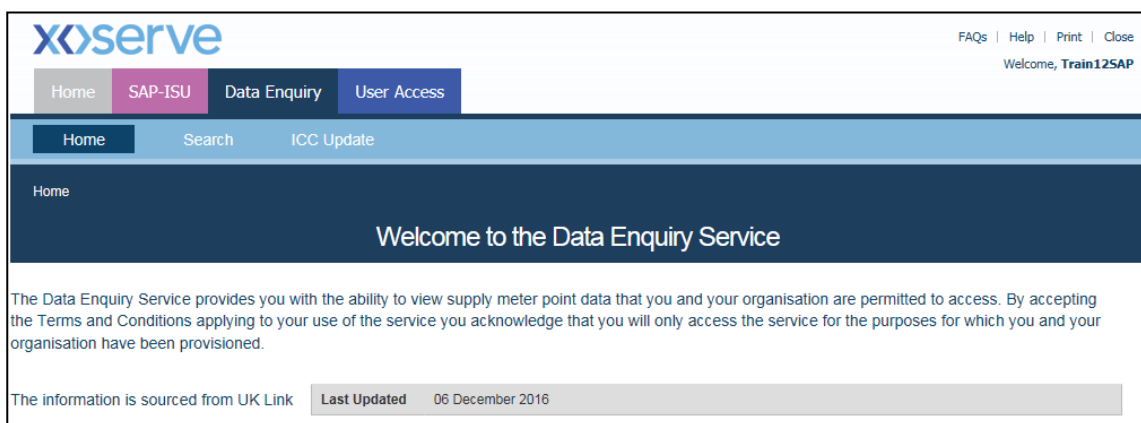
xoserve

FAQs | Help | Print | Close

Welcome, **Train12SAP**

Home SAP-ISU Data Enquiry User Access

Home Search ICC Update

Home

Welcome to the Data Enquiry Service

The Data Enquiry Service provides you with the ability to view supply meter point data that you and your organisation are permitted to access. By accepting the Terms and Conditions applying to your use of the service you acknowledge that you will only access the service for the purposes for which you and your organisation have been provisioned.

The information is sourced from UK Link

| Last Updated | 06 December 2016 |
|---|---|